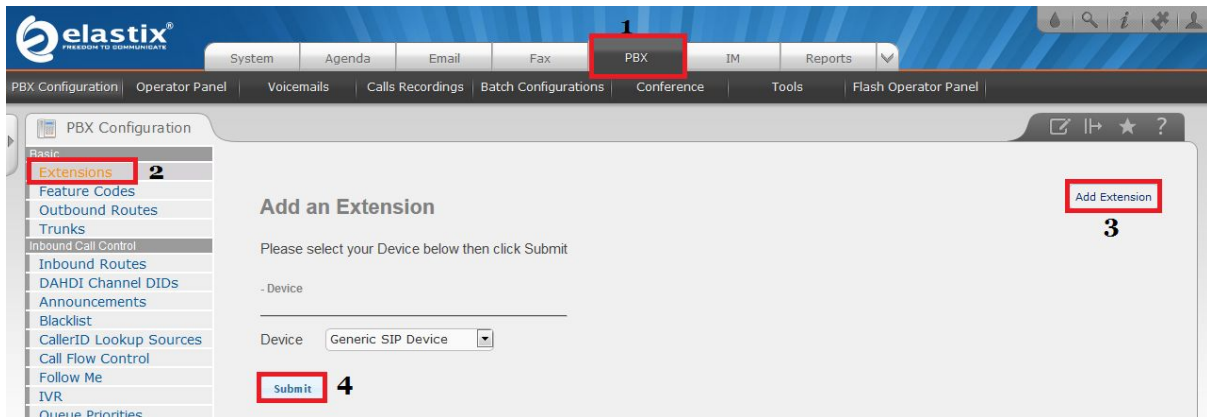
elastix®
FREEDOM TO COMMUNICATE

System | Agenda | Email | Fax | PBX | IM | Reports

1

PBX Configuration | Operator Panel | Voicemails | Calls Recordings | Batch Configurations | Conference | Tools | Flash Operator Panel

PBX Configuration

Basic
Extensions 2
Feature Codes
Outbound Routes
Trunks
Inbound Call Control
Inbound Routes
DAHDI Channel DIDs
Announcements
Blacklist
CallerID Lookup Sources
Call Flow Control
Follow Me
IVR
Queue Priorities

Add Extension
3

Add an Extension

Please select your Device below then click Submit

- Device

Device Generic SIP Device

Submit 4